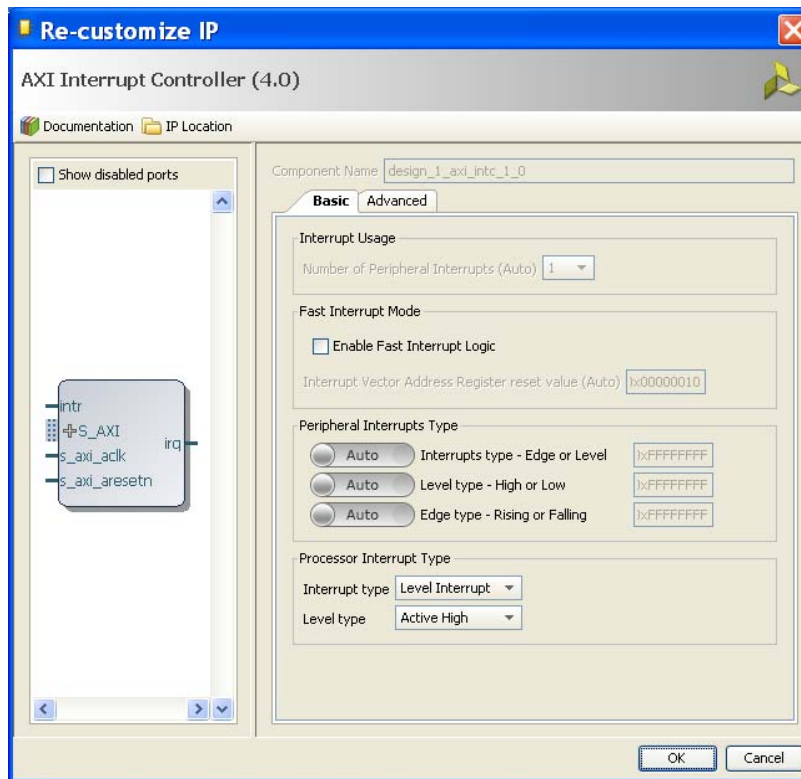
Re-customize IP

AXI Interrupt Controller (4.0)

Documentation IP Location

Show disabled ports

intr
S_AXI
s_axi_aclk
s_axi_aresetn
irq

Component Name design_1_axi_intc_1_0

Basic Advanced

Interrupt Usage

Number of Peripheral Interrupts (Auto) 1

Fast Interrupt Mode

Enable Fast Interrupt Logic

Interrupt Vector Address Register reset value (Auto) 0x00000010

Peripheral Interrupts Type

Auto Interrupts type - Edge or Level 0xFFFFFFFF

Auto Level type - High or Low 0xFFFFFFFF

Auto Edge type - Rising or Falling 0xFFFFFFFF

Processor Interrupt Type

Interrupt type Level Interrupt

Level type Active High

OK Cancel